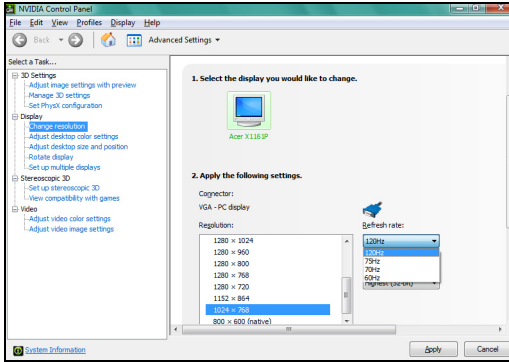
NVIDIA Control Panel

File Edit View Profiles Display Help

Back Advanced Settings

Select a Task...

3D Settings
Adjust image settings with preview
Manage 3D settings
Set PhysX configuration
Display
Change resolution
Adjust desktop color settings
Adjust desktop size and position
Rotate display
Set up multiple displays
Stereoscopic 3D
Set up stereoscopic 3D
View compatibility with games
Video
Adjust video color settings
Adjust video image settings

1. Select the display you would like to change.

Acer X1161P

2. Apply the following settings.

Connector:
VGA - PC display

Resolution:

1280 × 1024
1280 × 960
1280 × 800
1280 × 768
1280 × 720
1152 × 864
1024 × 768
800 × 600 (native)

Refresh rate:

120Hz
120Hz
75Hz
70Hz
60Hz

Highest (32-bit)

System Information

Apply Cancel